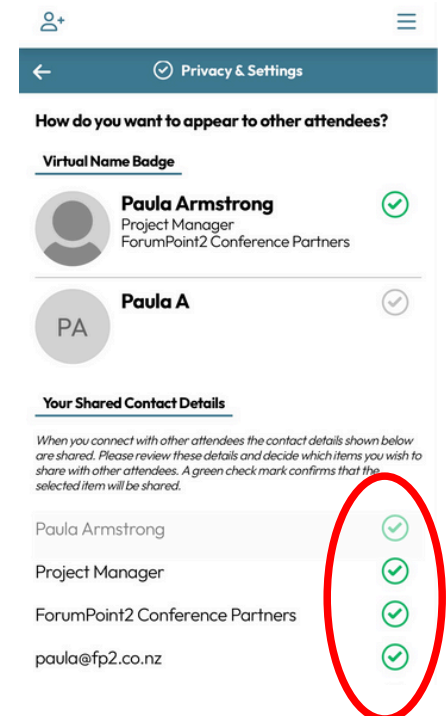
Privacy & Settings

How do you want to appear to other attendees?

Virtual Name Badge

Paula Armstrong
Project Manager
ForumPoint2 Conference Partners

Paula A

PA

Your Shared Contact Details

When you connect with other attendees the contact details shown below are shared. Please review these details and decide which items you wish to share with other attendees. A green check mark confirms that the selected item will be shared.

Paula Armstrong

Project Manager

ForumPoint2 Conference Partners

paula@fp2.co.nz